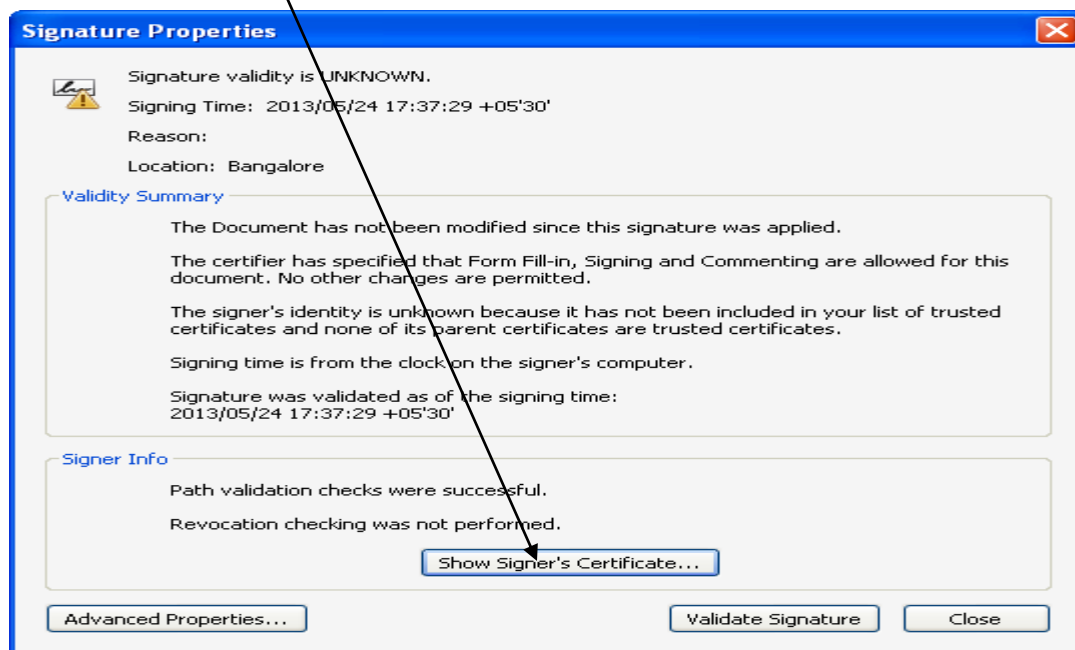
Signature Properties

Signature validity is UNKNOWN.

Signing Time: 2013/05/24 17:37:29 +05'30'

Reason:

Location: Bangalore

Validity Summary

The Document has not been modified since this signature was applied.

The certifier has specified that Form Fill-in, Signing and Commenting are allowed for this document. No other changes are permitted.

The signer's identity is unknown because it has not been included in your list of trusted certificates and none of its parent certificates are trusted certificates.

Signing time is from the clock on the signer's computer.

Signature was validated as of the signing time:
2013/05/24 17:37:29 +05'30'

Signer Info

Path validation checks were successful.

Revocation checking was not performed.

Show Signer's Certificate...

Advanced Properties...

Validate Signature

Close